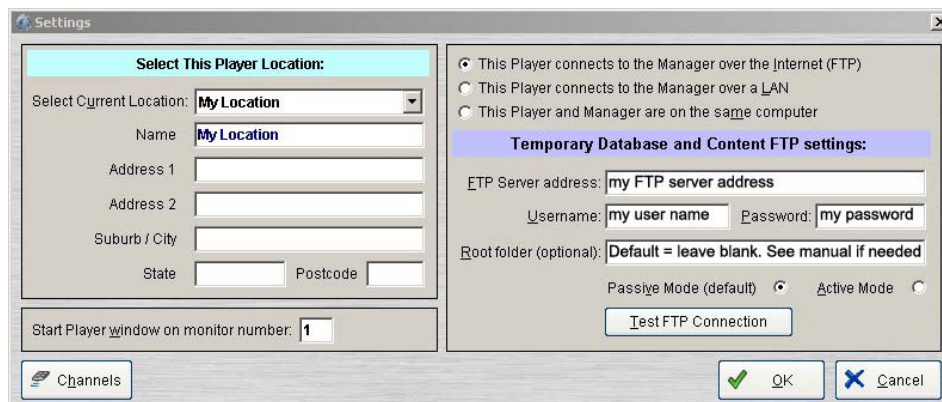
Settings

Select This Player Location:

Select Current Location: My Location

Name My Location

Address 1

Address 2

Suburb / City

State Postcode

Start Player window on monitor number: 1

This Player connects to the Manager over the Internet (FTP)

This Player connects to the Manager over a LAN

This Player and Manager are on the same computer

Temporary Database and Content FTP settings:

FTP Server address: my FTP server address

Username: my user name Password: my password

Root folder (optional): Default = leave blank. See manual if needed

Passive Mode (default) Active Mode

Test FTP Connection

Channels

OK

Cancel